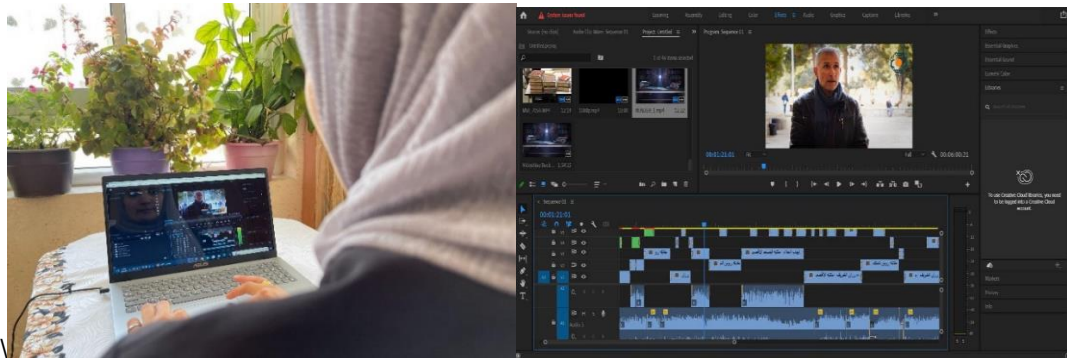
Learning Assembly Editing Color Effects Audio Graphics Captions Libraries

Project: Untitled

Program: Sequence 01

00:01:21:01

00:06:00:21

Full

Sequence 01

00:01:21:01

Effects

Essential Graphics

Essential Sound

Lumetri Color

Libraries

To use Creative Cloud libraries, you need to be logged into a Creative Cloud account.

Markers

History

Info

ASUS